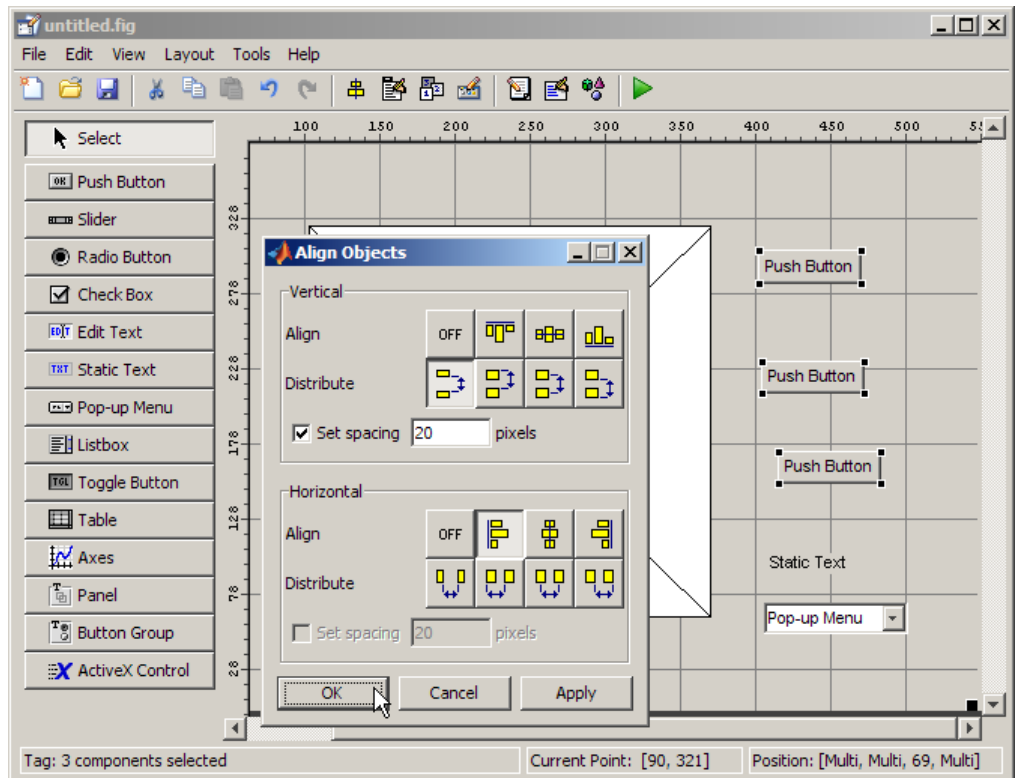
untitled.fig

File Edit View Layout Tools Help

Select
Push Button
Slider
Radio Button
Check Box
Edit Text
Static Text
Pop-up Menu
Listbox
Toggle Button
Table
Axes
Panel
Button Group
ActiveX Control

100 150 200 250 300 350 400 450 500

328 278 228 178 128 78 28

Align Objects

Vertical
Align OFF
Distribute
Set spacing 20 pixels

Horizontal
Align OFF
Distribute
Set spacing 20 pixels

OK Cancel Apply

Push Button
Push Button
Push Button
Static Text
Pop-up Menu

Tag: 3 components selected
Current Point: [90, 321]
Position: [Multi, Multi, 69, Multi]